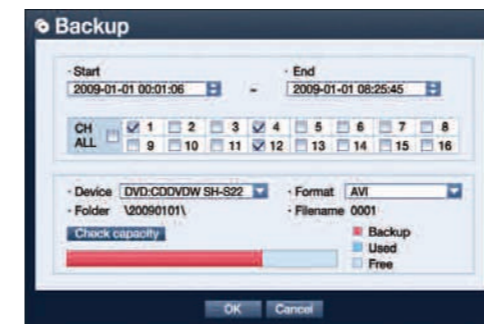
Backup

· Start
2009-01-01 00:01:06
~
· End
2009-01-01 08:25:45

CH ALL
1 2 3 4 5 6 7 8
9 10 11 12 13 14 15 16

· Device DVD:CDDVDW SH-S22
· Format AVI
· Folder \20090101\
· Filename 0001
Check capacity
Backup
Used
Free

OK Cancel